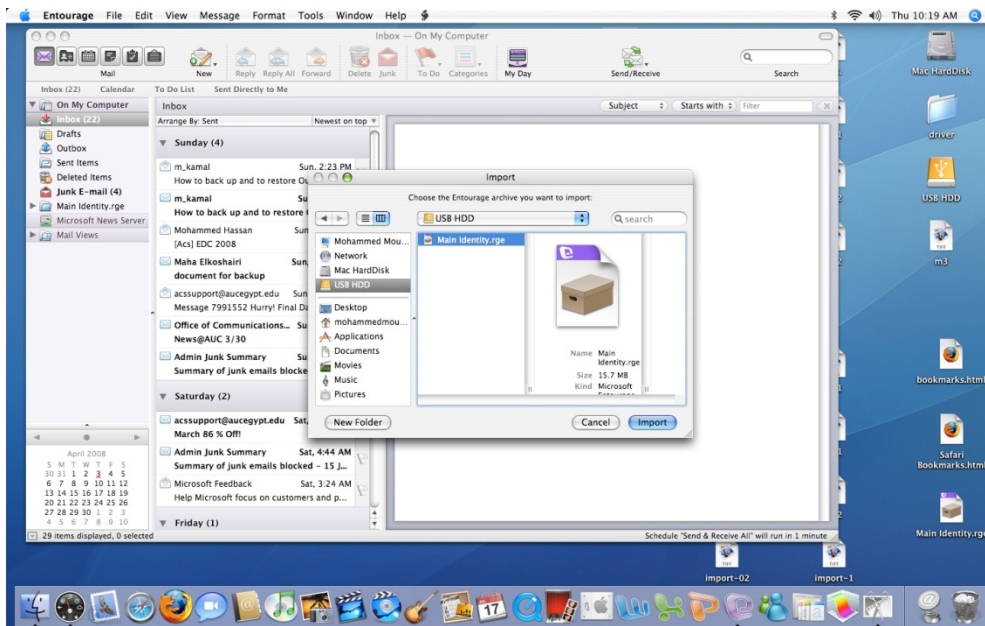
Entourage File Edit View Message Format Tools Window Help

Thu 10:19 AM

Inbox — On My Computer

Mail

New Reply Reply All Forward Delete Junk To Do Categories My Day Send/Receive Search

Inbox (22) Calendar To Do List Sent Directly to Me

On My Computer
Inbox (22)
Drafts
Outbox
Sent Items
Deleted Items
Junk E-mail (4)
Main Identity.rge
Microsoft News Server
Mail Views

Inbox
Subject Starts with Filter

Arrange By: Sent Newest on top

Sunday (4)

m_kamal Sun. 2:23 PM
How to back up and to restore Ou

m_kamal
How to back up and to restore

Mohammed Hassan Sun
[Acs] EDC 2008

Maha Elkoshairi Sun
document for backup

acssupport@aucegypt.edu Sun
Message 7991552 Hurry! Final Da

Office of Communications... Su
News@AUC 3/30

Admin Junk Summary Su
Summary of junk emails blocke

Saturday (2)

acssupport@aucegypt.edu Sat,
March 86 % Off!

Admin Junk Summary Sat, 4:44 AM
Summary of junk emails blocked - 15 J...

Microsoft Feedback Sat, 3:24 AM
Help Microsoft focus on customers and p...

Friday (1)

April 2008
S M T W T F S
30 31 1 2 3 4 5
6 7 8 9 10 11 12
13 14 15 16 17 18 19
20 21 22 23 24 25 26
27 28 29 30 1 2 3
4 5 6 7 8 9 10

29 items displayed, 0 selected

Schedule "Send & Receive All" will run in 1 minute

Import

Choose the Entourage archive you want to import:

USB HDD

search

Mohammed Mou...
Network
Mac HardDisk
USB HDD
Desktop
mohammedmou...
Applications
Documents
Movies
Music
Pictures

Main Identity.rge

Name Main Identity.rge
Size 15.7 MB
Kind Microsoft

New Folder

Cancel Import

Mac HardDisk
driver
USB HDD
m3
bookmarks.html
Safari Bookmarks.html
Main Identity.rge
import-02
import-1